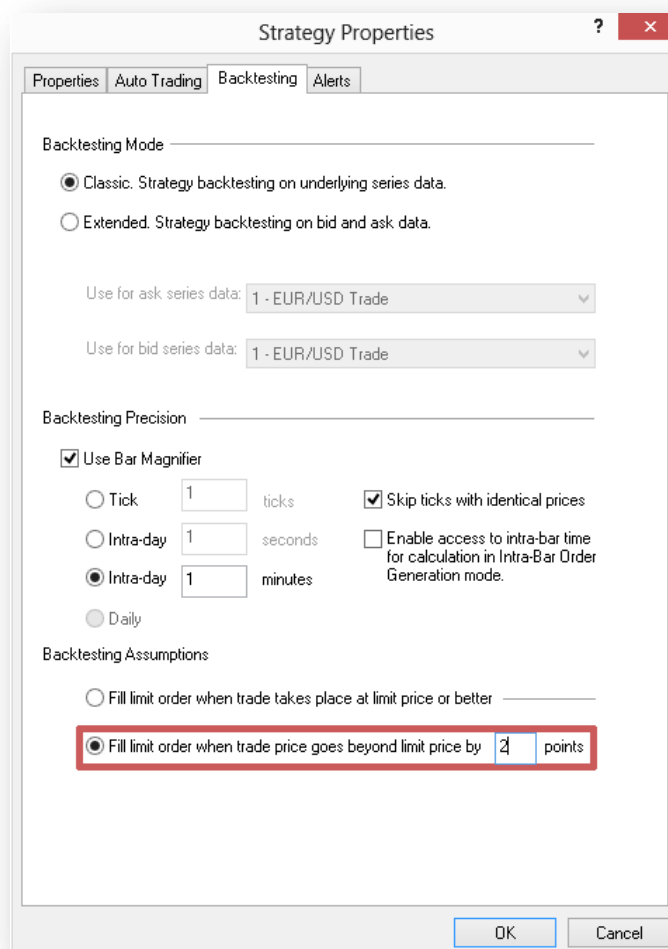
Strategy Properties

?

Properties | Auto Trading | Backtesting | Alerts

Backtesting Mode

Classic. Strategy backtesting on underlying series data.

Extended. Strategy backtesting on bid and ask data.

Use for ask series data: 1 - EUR/USD Trade

Use for bid series data: 1 - EUR/USD Trade

Backtesting Precision

Use Bar Magnifier

Tick 1 ticks

Skip ticks with identical prices

Intra-day 1 seconds

Enable access to intra-bar time for calculation in Intra-Bar Order Generation mode.

Intra-day 1 minutes

Daily

Backtesting Assumptions

Fill limit order when trade takes place at limit price or better

Fill limit order when trade price goes beyond limit price by 2 points

OK Cancel